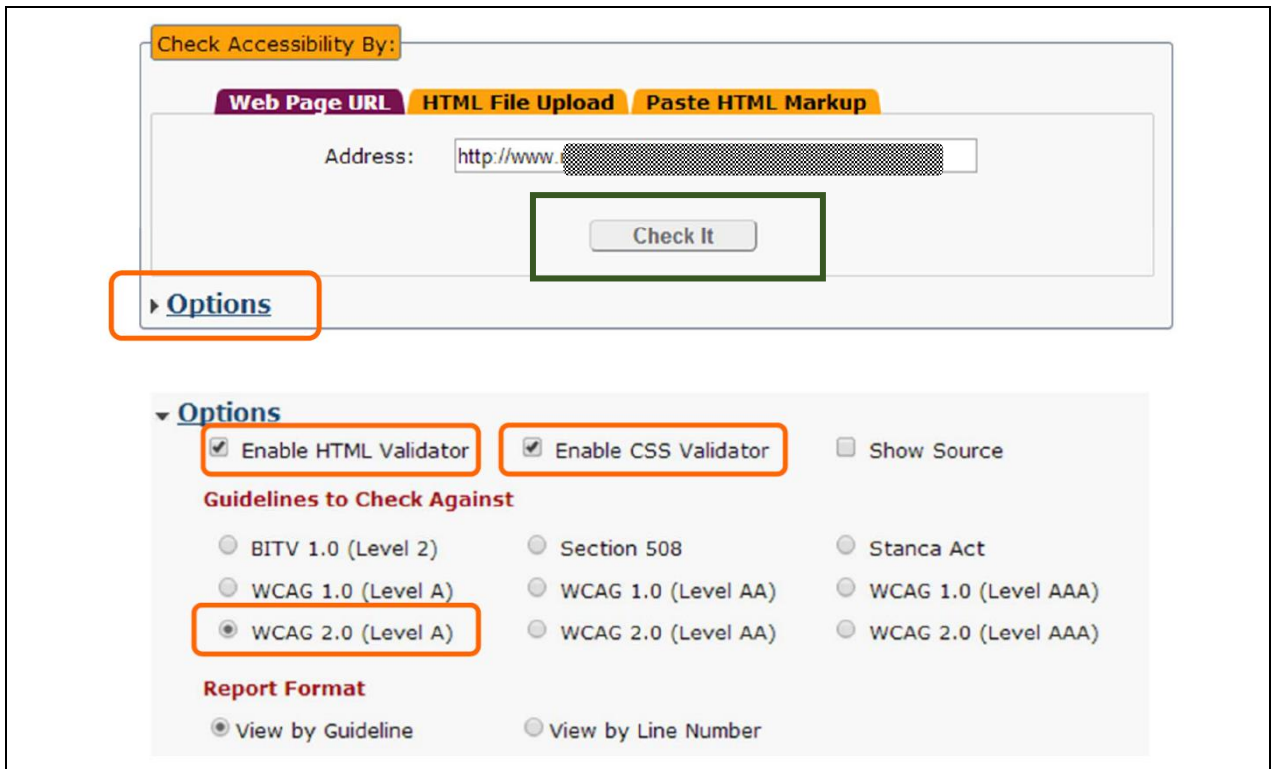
Check Accessibility By:

Web Page URL | HTML File Upload | Paste HTML Markup

Address: http://www.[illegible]

Check It

Options

Options

Enable HTML Validator
Enable CSS Validator
Show Source

Guidelines to Check Against

BITV 1.0 (Level 2)
Section 508
Stanca Act
WCAG 1.0 (Level A)
WCAG 1.0 (Level AA)
WCAG 1.0 (Level AAA)
WCAG 2.0 (Level A)
WCAG 2.0 (Level AA)
WCAG 2.0 (Level AAA)

Report Format

View by Guideline
View by Line Number